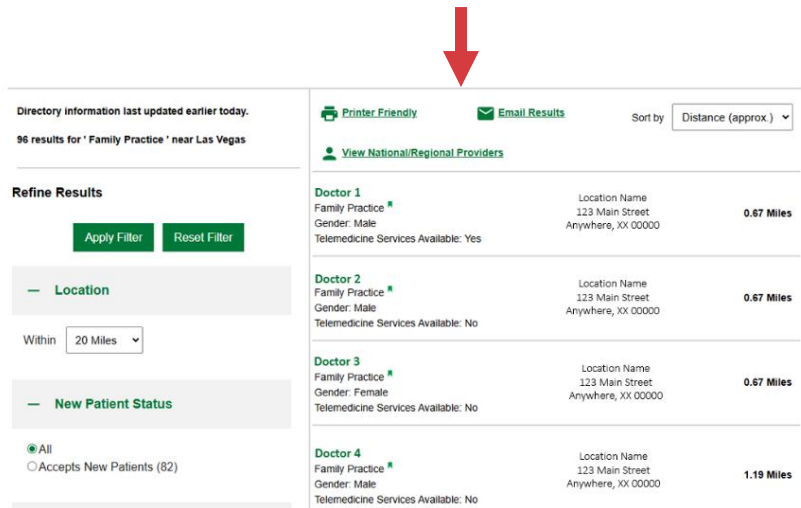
Directory information last updated earlier today.

96 results for ' Family Practice ' near Las Vegas

Refine Results

Apply Filter

Reset Filter

— Location

Within 20 Miles

— New Patient Status

All
Accepts New Patients (82)

Printer Friendly

Email Results

Sort by Distance (approx.)

View National/Regional Providers

Doctor 1
Family Practice
Gender: Male
Telemedicine Services Available: Yes

Location Name
123 Main Street
Anywhere, XX 00000

0.67 Miles

Doctor 2
Family Practice
Gender: Male
Telemedicine Services Available: No

Location Name
123 Main Street
Anywhere, XX 00000

0.67 Miles

Doctor 3
Family Practice
Gender: Female
Telemedicine Services Available: No

Location Name
123 Main Street
Anywhere, XX 00000

0.67 Miles

Doctor 4
Family Practice
Gender: Male
Telemedicine Services Available: No

Location Name
123 Main Street
Anywhere, XX 00000

1.19 Miles